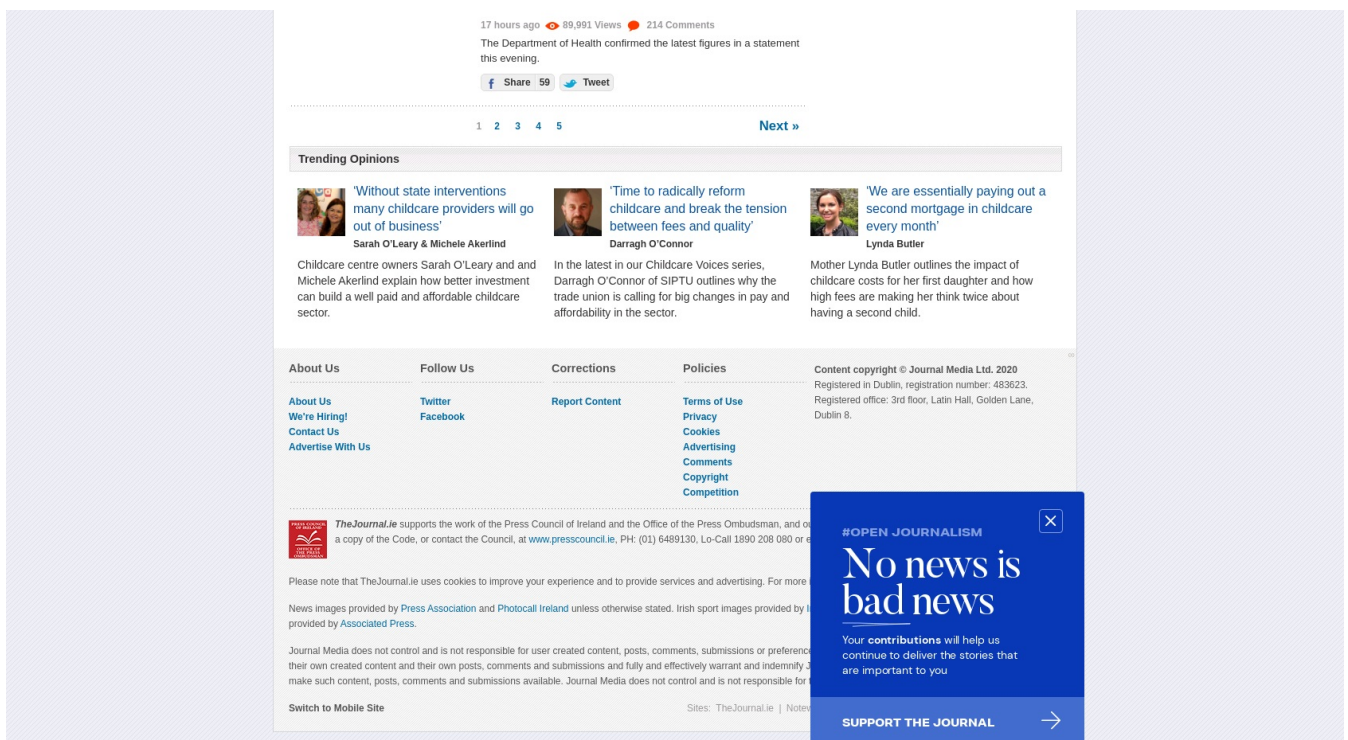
17 hours ago 89,991 Views 214 Comments

The Department of Health confirmed the latest figures in a statement this evening.

Share 59 Tweet

1 2 3 4 5

Next »

Trending Opinions

'Without state interventions many childcare providers will go out of business'
Sarah O'Leary & Michele Akerlind

Childcare centre owners Sarah O'Leary and and Michele Akerlind explain how better investment can build a well paid and affordable childcare sector.

'Time to radically reform childcare and break the tension between fees and quality'
Darragh O'Connor

In the latest in our Childcare Voices series, Darragh O'Connor of SIPTU outlines why the trade union is calling for big changes in pay and affordability in the sector.

'We are essentially paying out a second mortgage in childcare every month'
Lynda Butler

Mother Lynda Butler outlines the impact of childcare costs for her first daughter and how high fees are making her think twice about having a second child.

About Us

About Us
We're Hiring!
Contact Us
Advertise With Us

Follow Us

Twitter
Facebook

Corrections

Report Content

Policies

Terms of Use
Privacy
Cookies
Advertising
Comments
Copyright
Competition

Content copyright © Journal Media Ltd. 2020
Registered in Dublin, registration number: 483623. Registered office: 3rd floor, Latin Hall, Golden Lane, Dublin 8.

PRESS COUNCIL OF IRELAND OFFICE OF THE PRESS OMBUDSMAN

TheJournal.ie supports the work of the Press Council of Ireland and the Office of the Press Ombudsman, and ou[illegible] a copy of the Code, or contact the Council, at www.presscouncil.ie, PH: (01) 6489130, Lo-Call 1890 208 080 or e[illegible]

Please note that TheJournal.ie uses cookies to improve your experience and to provide services and advertising. For more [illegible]

News images provided by Press Association and Photocall Ireland unless otherwise stated. Irish sport images provided by I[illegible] provided by Associated Press.

Journal Media does not control and is not responsible for user created content, posts, comments, submissions or preferenc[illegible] their own created content and their own posts, comments and submissions and fully and effectively warrant and indemnify J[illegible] make such content, posts, comments and submissions available. Journal Media does not control and is not responsible for t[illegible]

Switch to Mobile Site

Sites: TheJournal.ie | Notew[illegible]

#OPEN JOURNALISM

No news is bad news

Your contributions will help us continue to deliver the stories that are important to you

SUPPORT THE JOURNAL